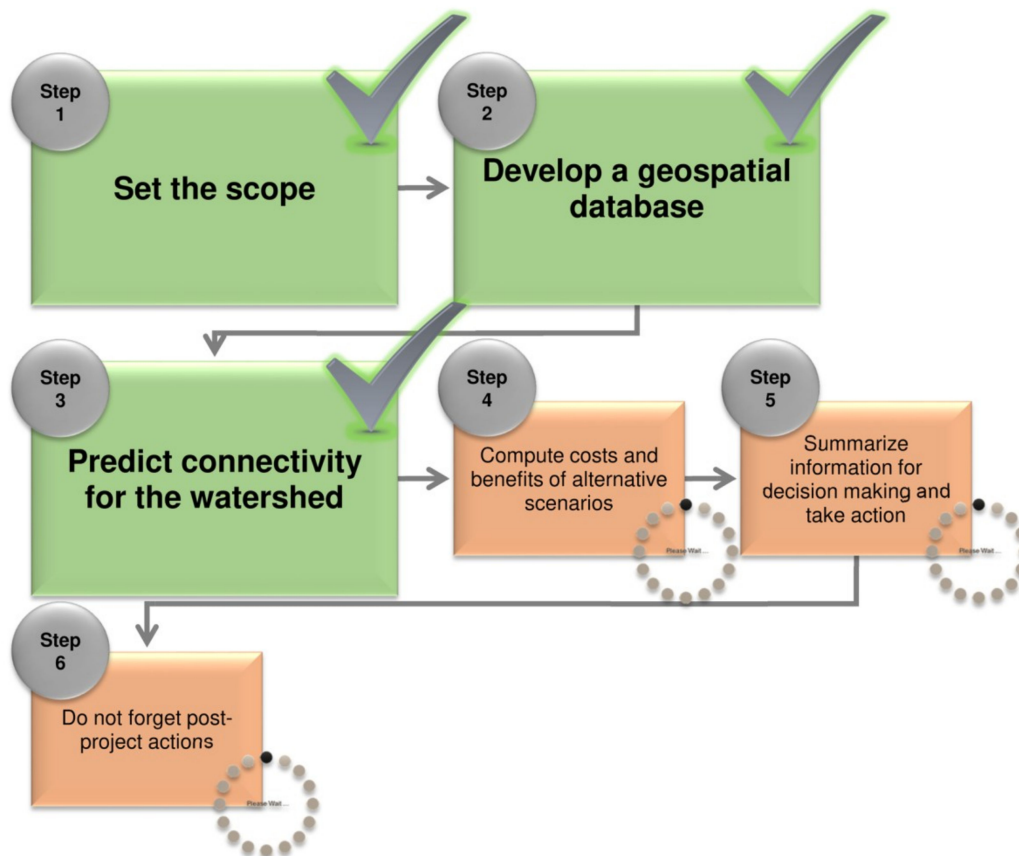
Step 1

Set the scope

Step 2

Develop a geospatial database

Step 3

Predict connectivity for the watershed

Step 4

Compute costs and benefits of alternative scenarios

Please Wait...

Step 5

Summarize information for decision making and take action

Please Wait...

Step 6

Do not forget post-project actions

Please Wait...